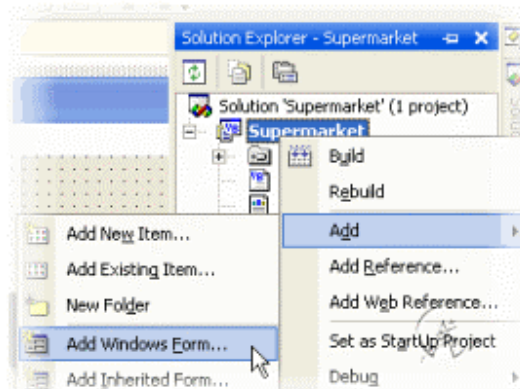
Solution Explorer - Supermarket
Solution 'Supermarket' (1 project)
Supermarket
Build
Rebuild
Add
Add Reference...
Add Web Reference...
Set as StartUp Project
Debug
Add New Item...
Add Existing Item...
New Folder
Add Windows Form...
Add Inherited Form...